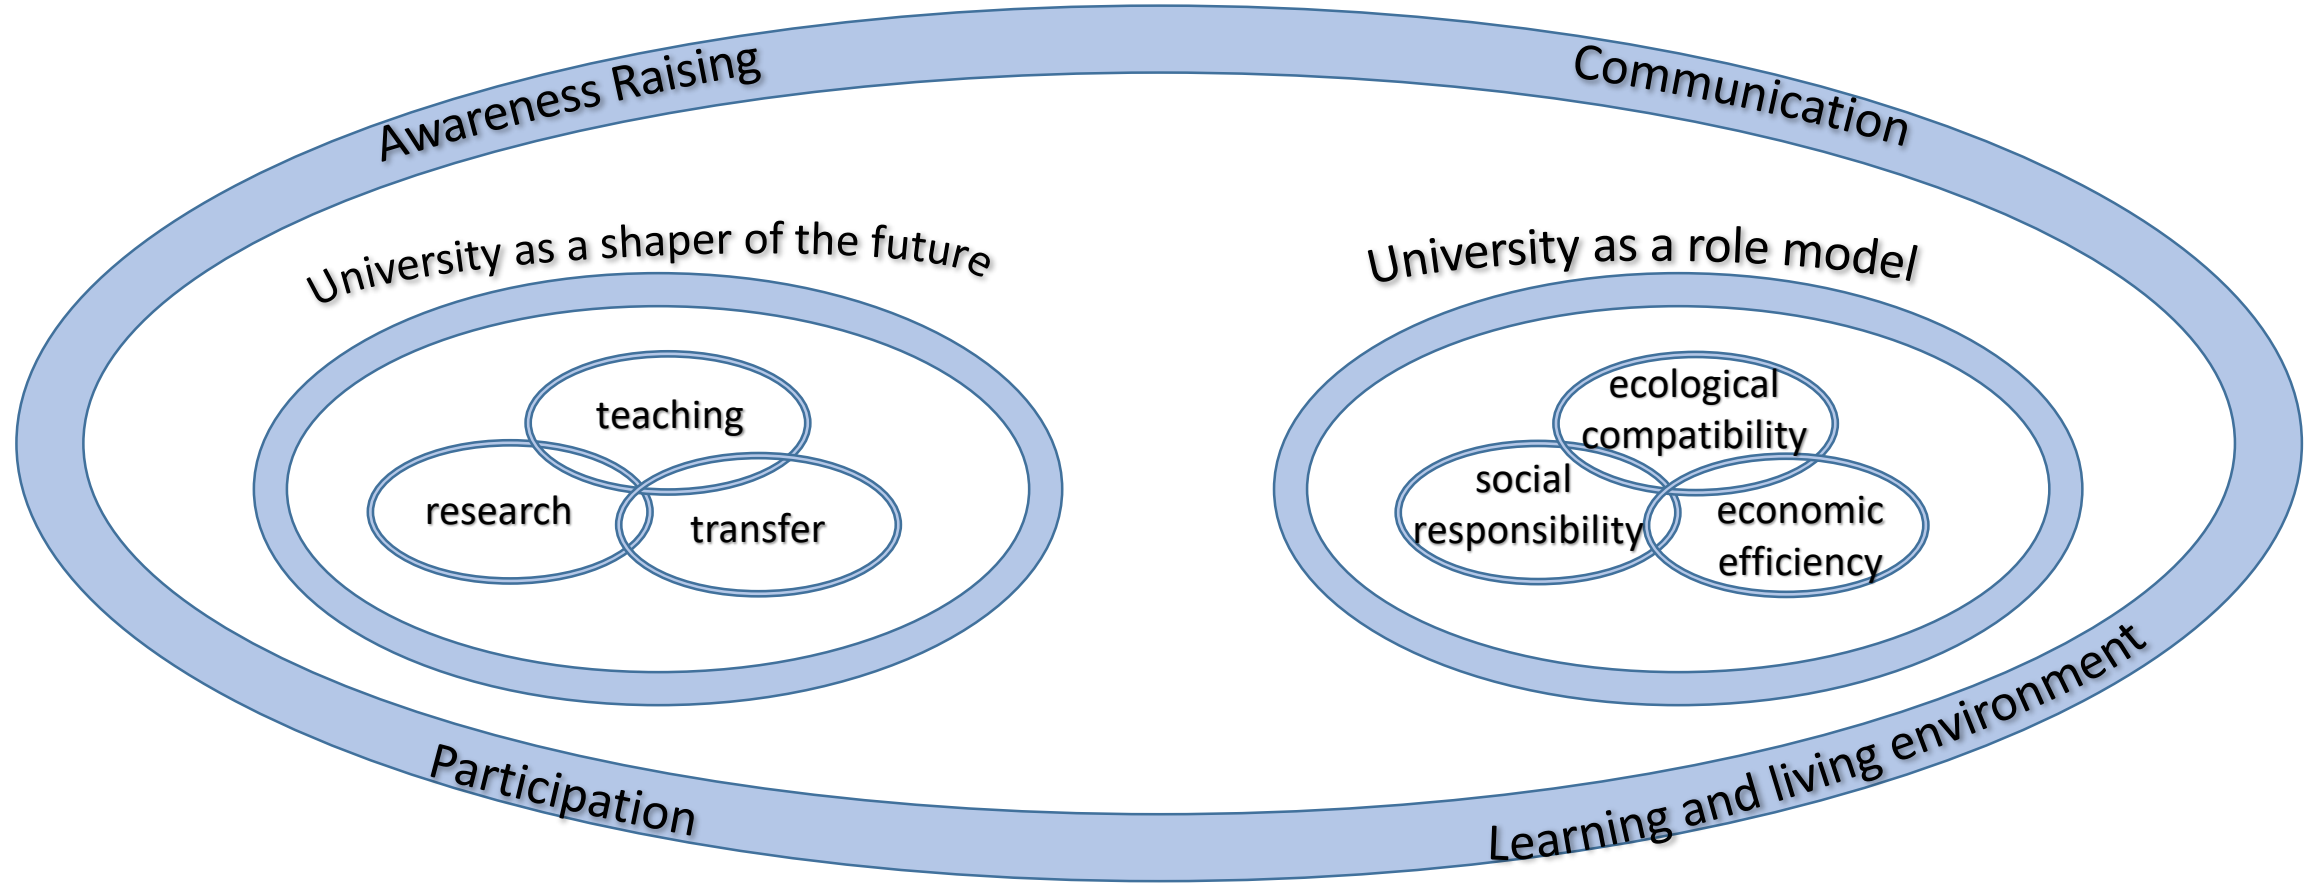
Awareness Raising

Communication

University as a shaper of the future

teaching

research

transfer

University as a role model

ecological compatibility

social responsibility

economic efficiency

Participation

Learning and living environment